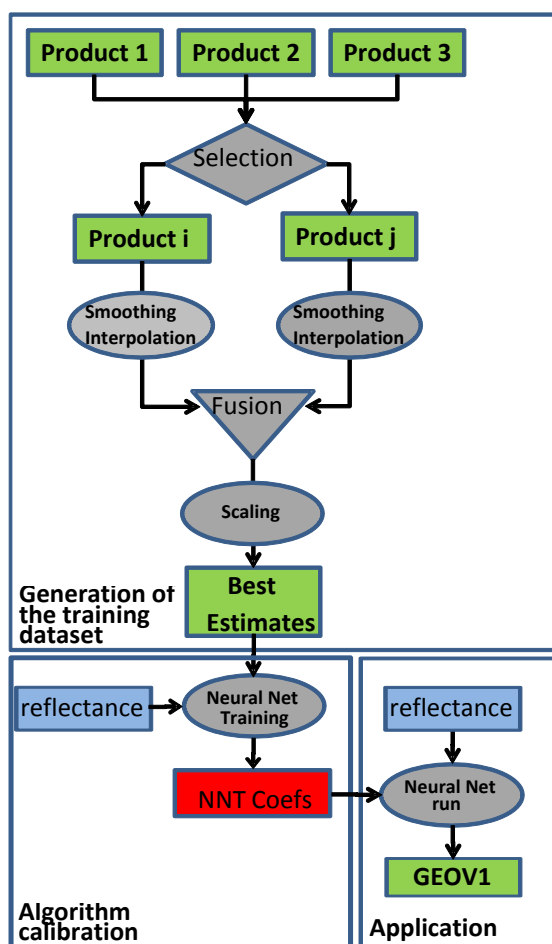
Product 1
Product 2
Product 3
Selection
Product i
Product j
Smoothing Interpolation
Smoothing Interpolation
Fusion
Scaling
Generation of the training dataset
Best Estimates
reflectance
Neural Net Training
NNT Coefs
Algorithm calibration
reflectance
Neural Net run
GEOV1
Application